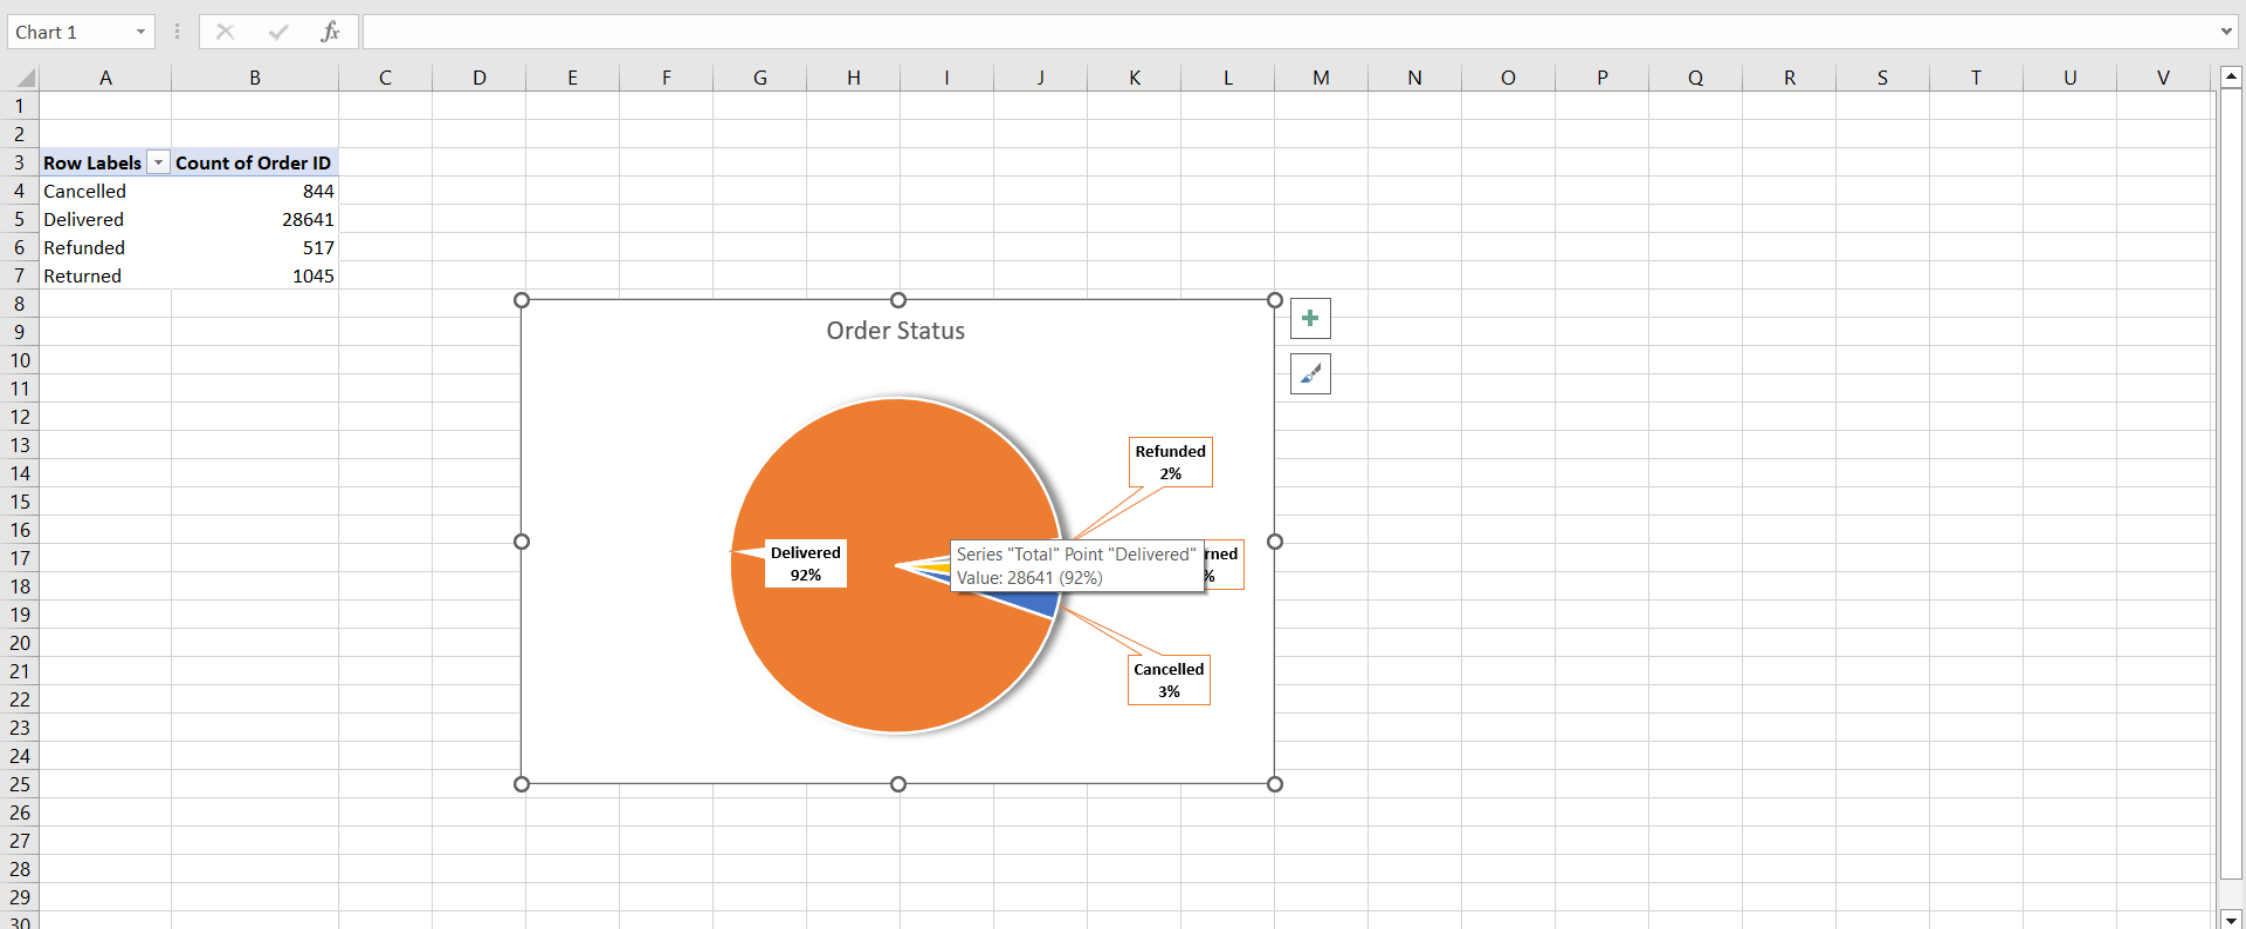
Chart 1

$f_x$

| | A | B | C | D | E | F | G | H | I | J | K | L | M | N | O | P | Q | R | S | T | U | V |
|---|---|---|---|---|---|---|---|---|---|---|---|---|---|---|---|---|---|---|---|---|---|---|
| 1 | | | | | | | | | | | | | | | | | | | | | | |
| 2 | | | | | | | | | | | | | | | | | | | | | | |
| 3 | Row Labels | Count of Order ID | | | | | | | | | | | | | | | | | | | | |
| 4 | Cancelled | 844 | | | | | | | | | | | | | | | | | | | | |
| 5 | Delivered | 28641 | | | | | | | | | | | | | | | | | | | | |
| 6 | Refunded | 517 | | | | | | | | | | | | | | | | | | | | |
| 7 | Returned | 1045 | | | | | | | | | | | | | | | | | | | | |

8 9 10 11 12 13 14 15 16 17 18 19 20 21 22 23 24 25 26 27 28 29 30

Order Status

Refunded
2%

Delivered
92%

Series "Total" Point "Delivered"
Value: 28641 (92%)

rned
%

Cancelled
3%